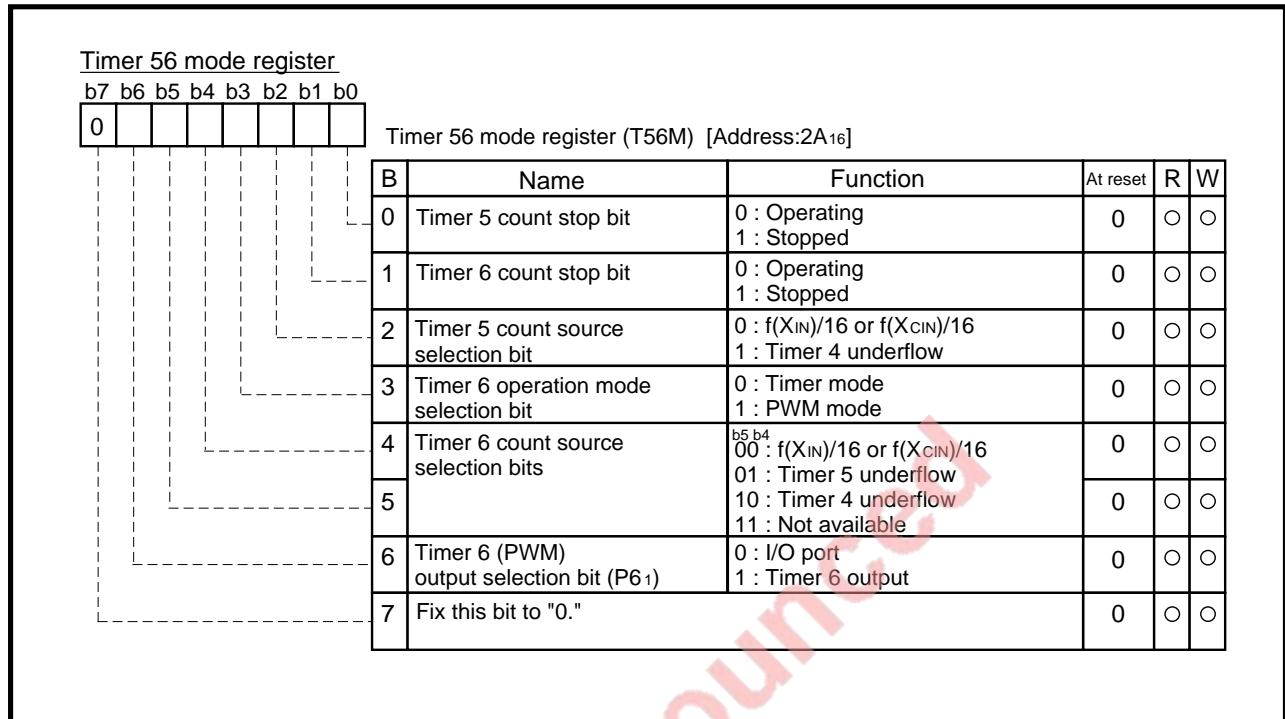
Timer 56 mode register

b7 b6 b5 b4 b3 b2 b1 b0

0

Timer 56 mode register (T56M) [Address:$2A_{16}$]

| B | Name | Function | At reset | R | W |
|---|---|---|---|---|---|
| 0 | Timer 5 count stop bit | 0 : Operating<br>1 : Stopped | 0 | ○ | ○ |
| 1 | Timer 6 count stop bit | 0 : Operating<br>1 : Stopped | 0 | ○ | ○ |
| 2 | Timer 5 count source selection bit | 0 : $f(X_{IN})/16$ or $f(X_{CIN})/16$<br>1 : Timer 4 underflow | 0 | ○ | ○ |
| 3 | Timer 6 operation mode selection bit | 0 : Timer mode<br>1 : PWM mode | 0 | ○ | ○ |
| 4 | Timer 6 count source selection bits | b5 b4<br>00 : $f(X_{IN})/16$ or $f(X_{CIN})/16$<br>01 : Timer 5 underflow<br>10 : Timer 4 underflow<br>11 : Not available | 0 | ○ | ○ |
| 5 | | | 0 | ○ | ○ |
| 6 | Timer 6 (PWM) output selection bit ($P6_1$) | 0 : I/O port<br>1 : Timer 6 output | 0 | ○ | ○ |
| 7 | Fix this bit to "0." | | 0 | ○ | ○ |